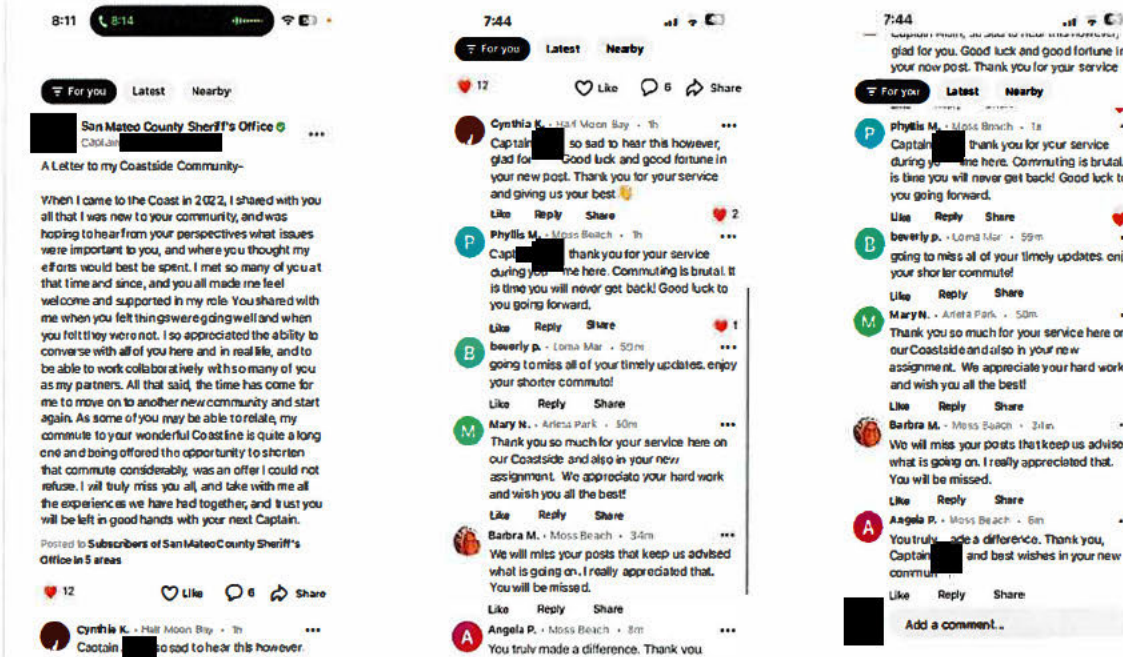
8:11 8:14

For you Latest Nearby

San Mateo County Sheriff's Office
Captain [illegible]

A Letter to my Coastside Community-

When I came to the Coast in 2022, I shared with you all that I was new to your community, and was hoping to hear from your perspectives what issues were important to you, and where you thought my efforts would best be spent. I met so many of you at that time and since, and you all made me feel welcome and supported in my role. You shared with me when you felt things were going well and when you felt they were not. I so appreciated the ability to converse with all of you here and in real life, and to be able to work collaboratively with so many of you as my partners. All that said, the time has come for me to move on to another new community and start again. As some of you may be able to relate, my commute to your wonderful Coastline is quite a long one and being offered the opportunity to shorten that commute considerably, was an offer I could not refuse. I will truly miss you all, and take with me all the experiences we have had together, and trust you will be left in good hands with your next Captain.

Posted to Subscribers of San Mateo County Sheriff's Office in 5 areas

12 Like 6 Share

Cynthia K. • Half Moon Bay • 1h
Captain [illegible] so sad to hear this however.

7:44

For you Latest Nearby

12 Like 6 Share

Cynthia K. • Half Moon Bay • 1h
Captain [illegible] so sad to hear this however, glad for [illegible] Good luck and good fortune in your new post. Thank you for your service and giving us your best
Like Reply Share 2

Phyllis M. • Moss Beach • 1h
Captain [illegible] thank you for your service during your time here. Commuting is brutal. It is time you will never get back! Good luck to you going forward.
Like Reply Share 1

beverly p. • Loma Mar • 59m
going to miss all of your timely updates. enjoy your shorter commute!
Like Reply Share

Mary N. • Arleta Park • 50m
Thank you so much for your service here on our Coastside and also in your new assignment. We appreciate your hard work and wish you all the best!
Like Reply Share

Barbra M. • Moss Beach • 34m
We will miss your posts that keep us advised what is going on. I really appreciated that. You will be missed.
Like Reply Share

Angela P. • Moss Beach • 8m
You truly made a difference. Thank you

7:44
glad for you. Good luck and good fortune in your new post. Thank you for your service

For you Latest Nearby

Phyllis M. • Moss Beach • 1h
Captain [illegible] thank you for your service during your time here. Commuting is brutal. It is time you will never get back! Good luck to you going forward.
Like Reply Share

beverly p. • Loma Mar • 59m
going to miss all of your timely updates. enj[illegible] your shorter commute!
Like Reply Share

Mary N. • Arleta Park • 50m
Thank you so much for your service here on our Coastside and also in your new assignment. We appreciate your hard work and wish you all the best!
Like Reply Share

Barbra M. • Moss Beach • 34m
We will miss your posts that keep us advise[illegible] what is going on. I really appreciated that. You will be missed.
Like Reply Share

Angela P. • Moss Beach • 8m
You truly made a difference. Thank you, Captain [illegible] and best wishes in your new commu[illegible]
Like Reply Share

Add a comment...